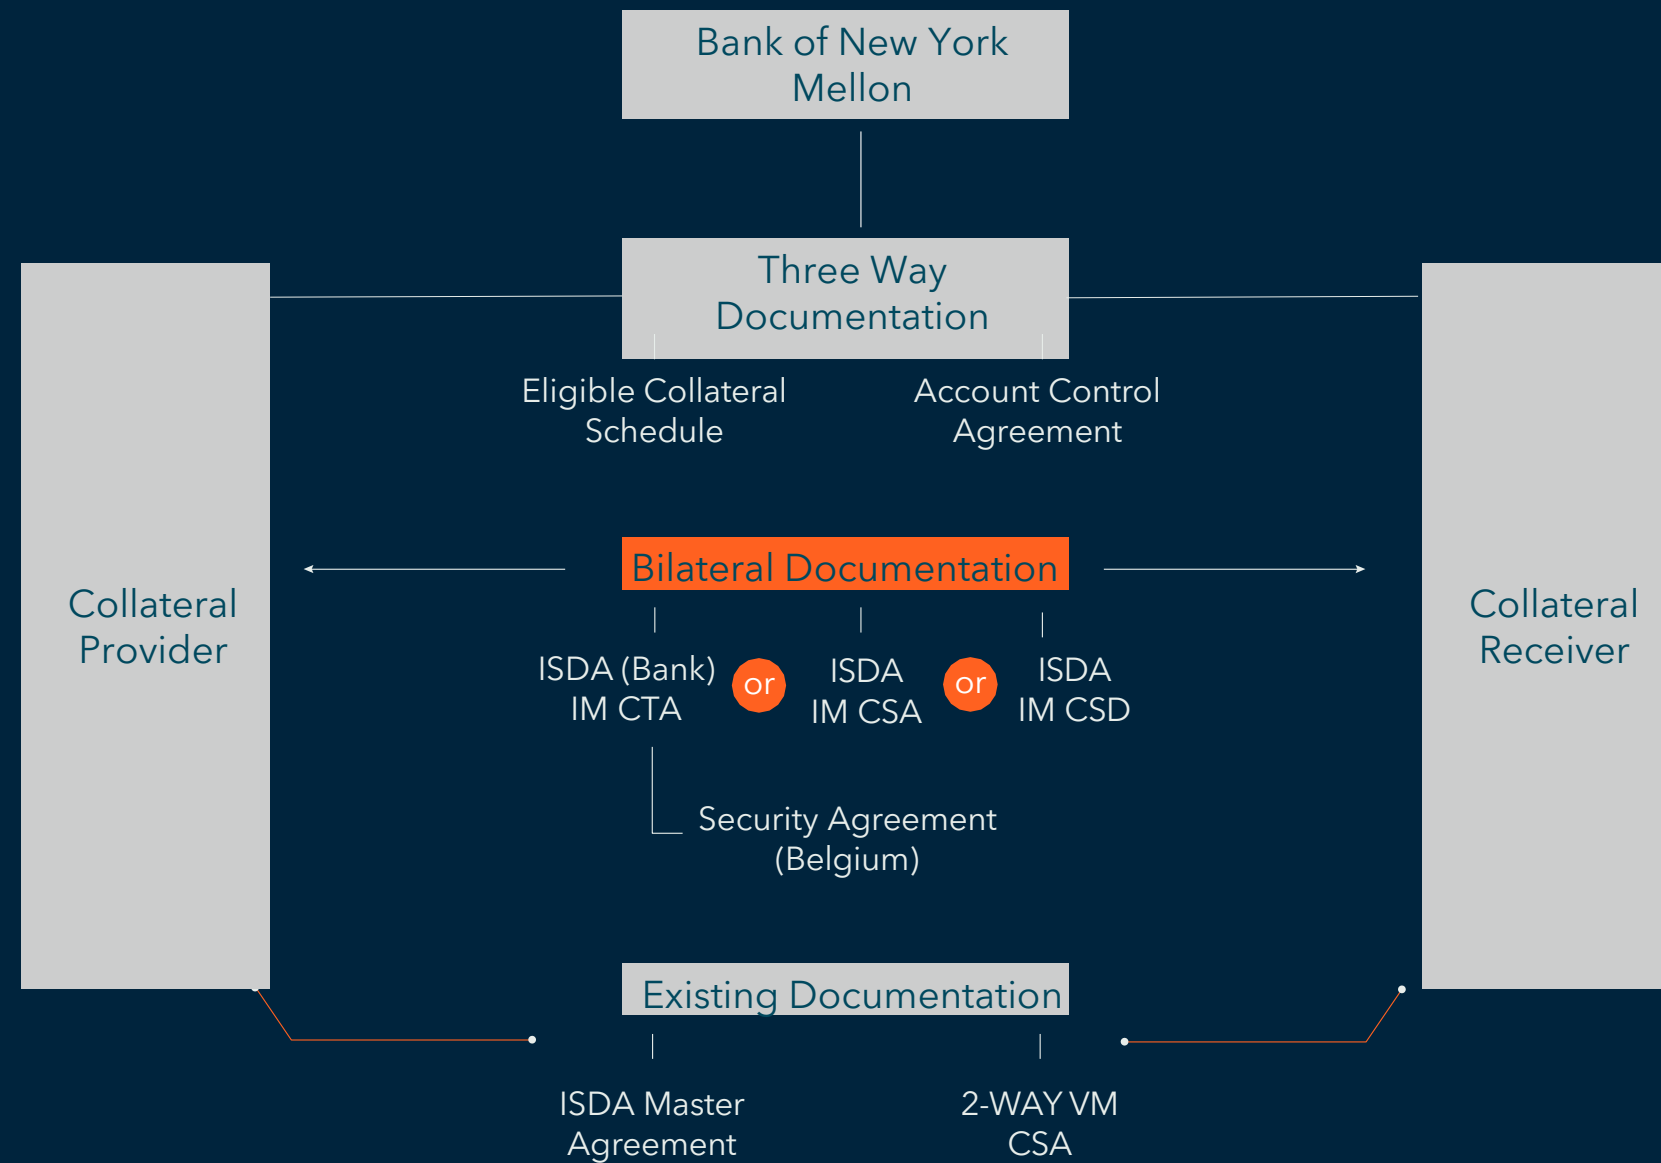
Bank of New York Mellon

Three Way Documentation

Eligible Collateral Schedule

Account Control Agreement

Collateral Provider

Bilateral Documentation

Collateral Receiver

ISDA (Bank) IM CTA

or

ISDA IM CSA

or

ISDA IM CSD

Security Agreement (Belgium)

Existing Documentation

ISDA Master Agreement

2-WAY VM CSA